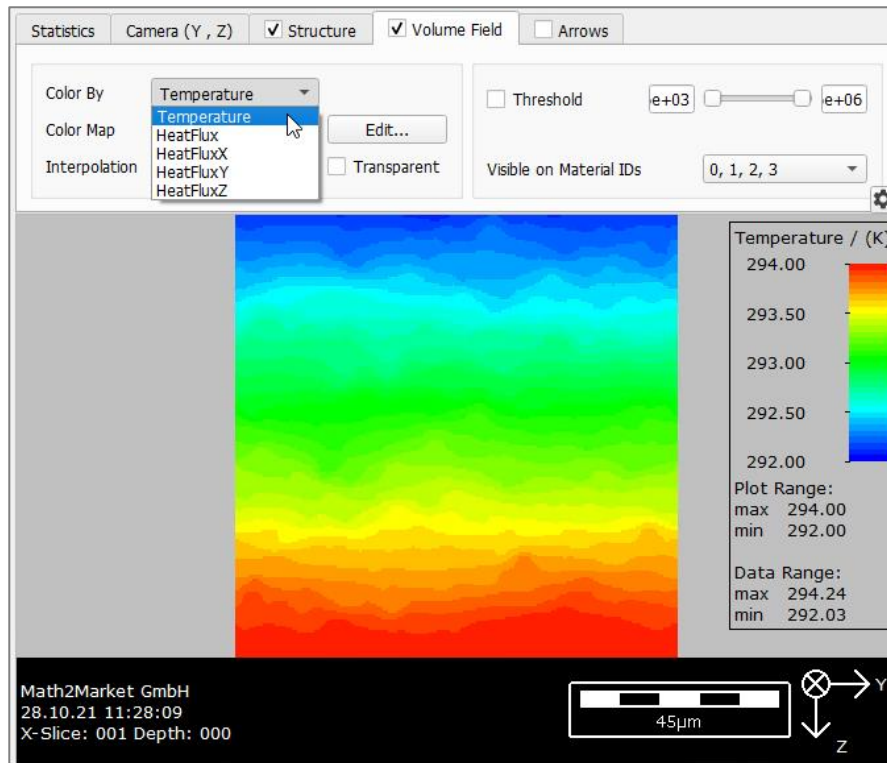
Statistics | Camera (Y , Z) | ✓ Structure | ✓ Volume Field | Arrows

Color By
Temperature
Temperature
HeatFlux
HeatFluxX
HeatFluxY
HeatFluxZ
Color Map
Edit...
Interpolation
Transparent

Threshold
e+03
e+06
Visible on Material IDs
0, 1, 2, 3

Temperature / (K)
294.00
293.50
293.00
292.50
292.00
Plot Range:
max 294.00
min 292.00

Data Range:
max 294.24
min 292.03

Math2Market GmbH
28.10.21 11:28:09
X-Slice: 001 Depth: 000

45µm

Y
Z